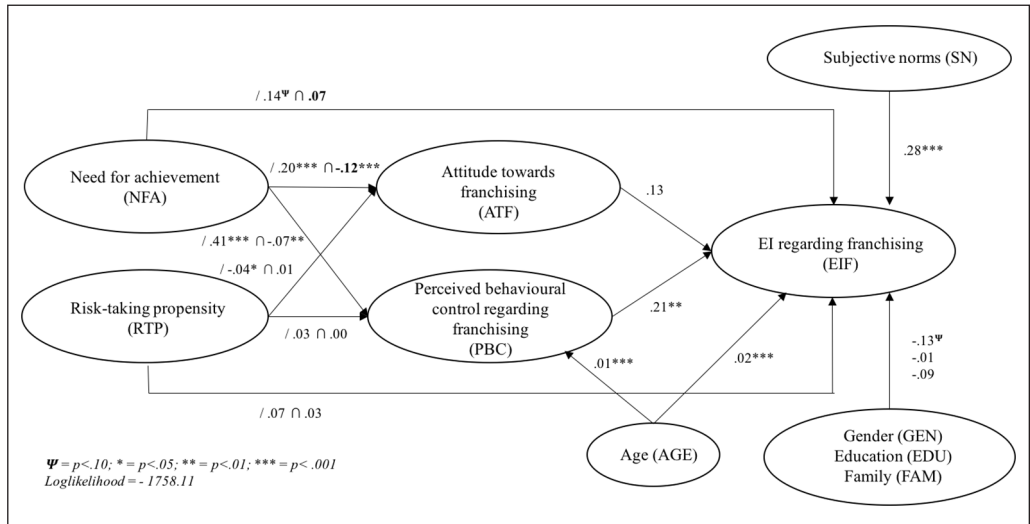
Subjective norms (SN)

/ .14$^{\Psi}$ ∩ .07

.28***

Need for achievement (NFA)

/ .20*** ∩-.12***

Attitude towards franchising (ATF)

.13

/ .41*** ∩-.07**

EI regarding franchising (EIF)

/ -.04* ∩ .01

Risk-taking propensity (RTP)

Perceived behavioural control regarding franchising (PBC)

.21**

/ .03 ∩ .00

-.13$^{\Psi}$
-.01
-.09

.01***

.02***

/ .07 ∩ .03

$\Psi$ = p<.10; * = p<.05; ** = p<.01; *** = p< .001
Loglikelihood = - 1758.11

Age (AGE)

Gender (GEN)
Education (EDU)
Family (FAM)